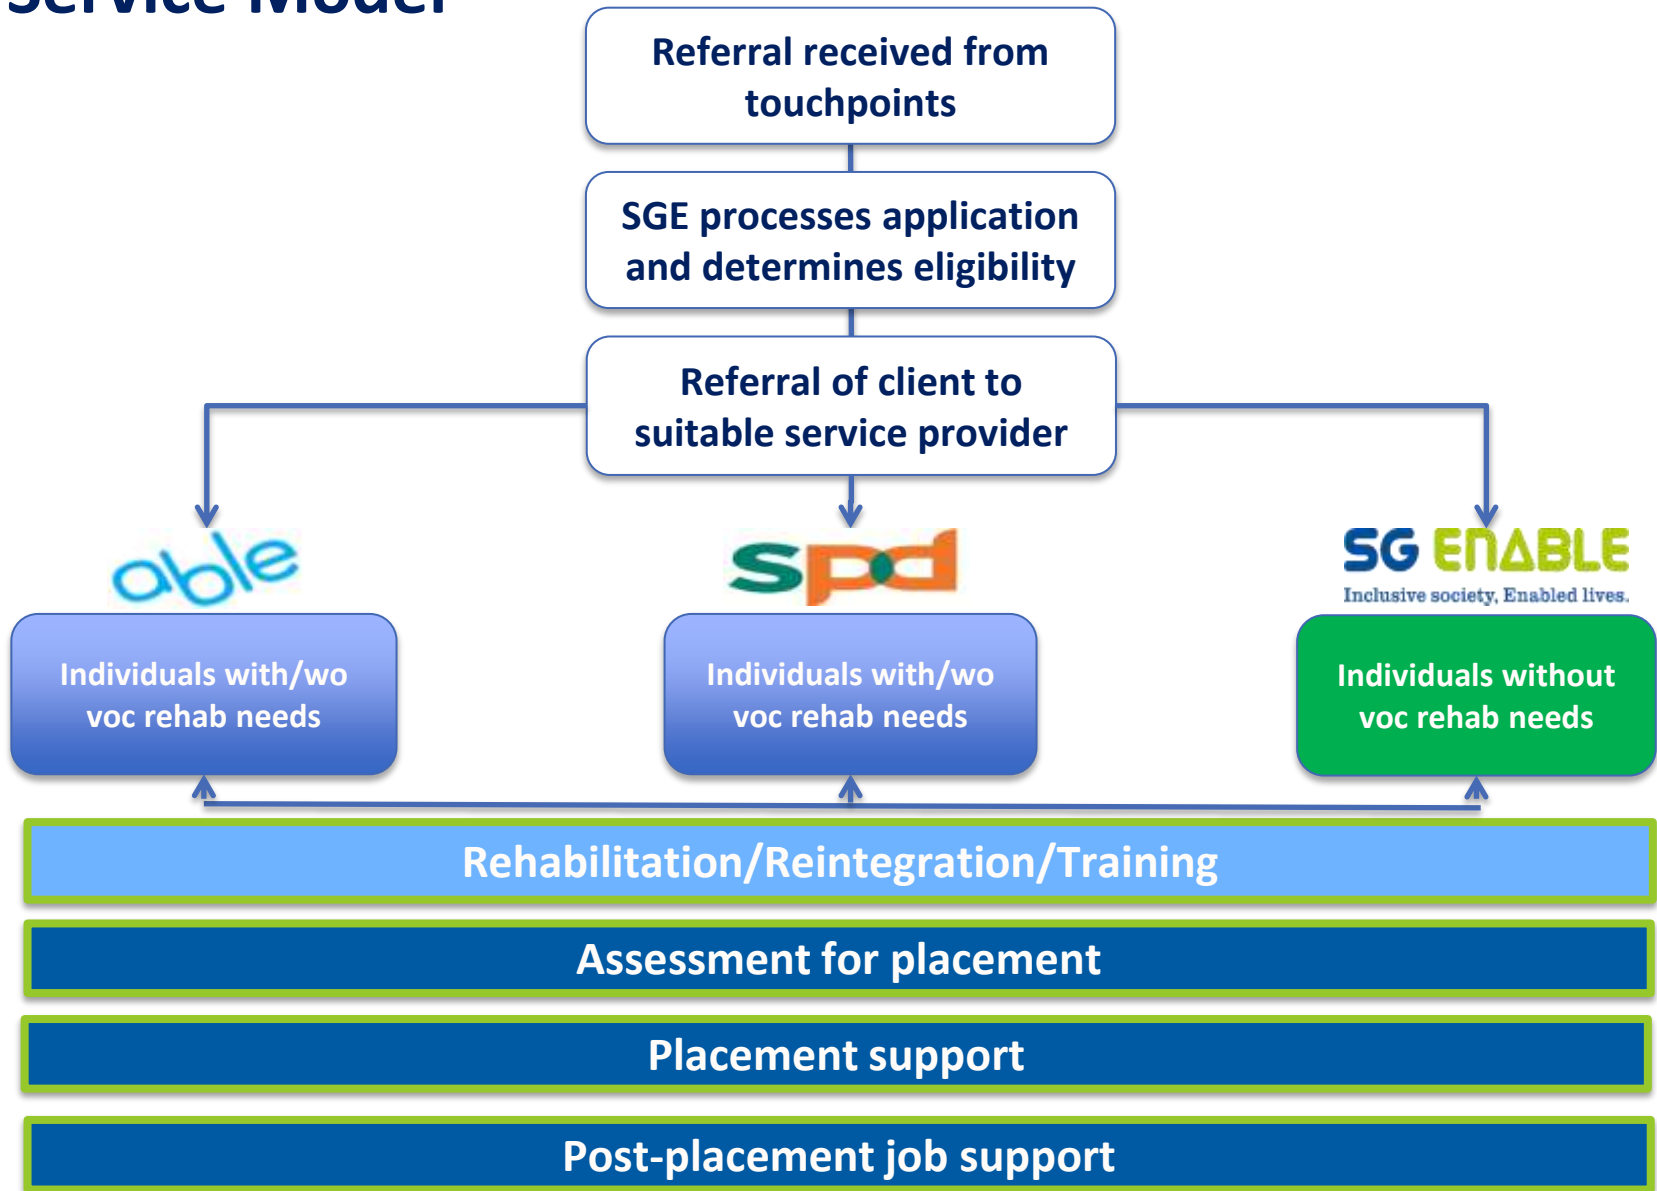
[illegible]

Referral received from touchpoints

SGE processes application and determines eligibility

Referral of client to suitable service provider

able

spd

SG ENABLE
Inclusive society, Enabled lives.

Individuals with/wo voc rehab needs

Individuals with/wo voc rehab needs

Individuals without voc rehab needs

Rehabilitation/Reintegration/Training

Assessment for placement

Placement support

Post-placement job support